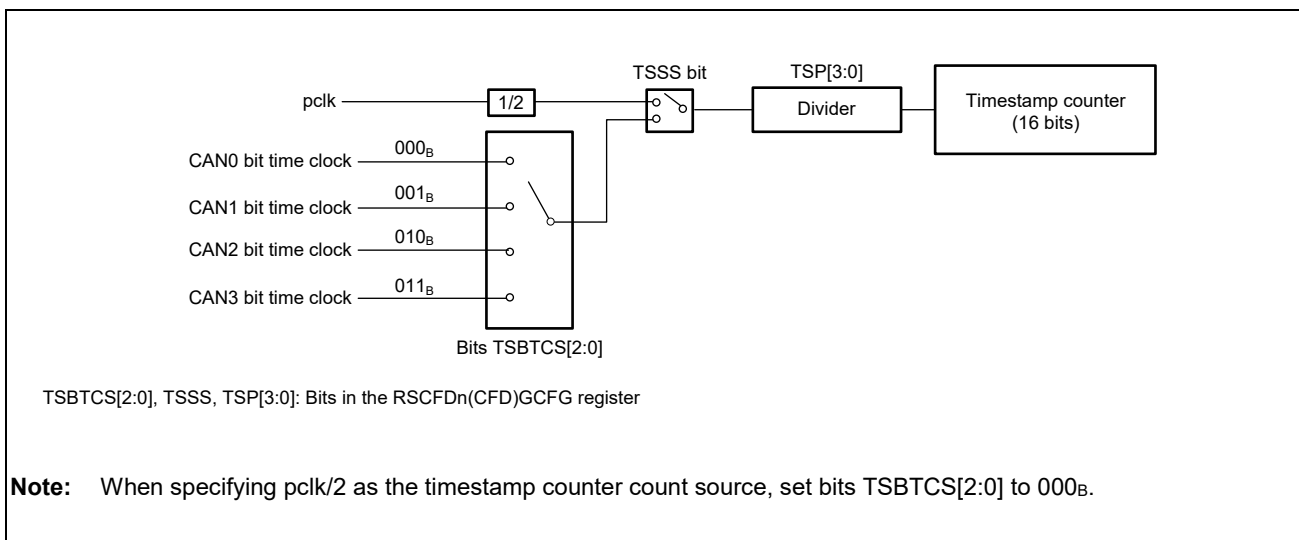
TSSS bit

TSP[3:0]

pclk

1/2

Divider

Timestamp counter (16 bits)

CAN0 bit time clock

$000_B$

CAN1 bit time clock

$001_B$

CAN2 bit time clock

$010_B$

CAN3 bit time clock

$011_B$

Bits TSBTCS[2:0]

TSBTCS[2:0], TSSS, TSP[3:0]: Bits in the RSCFDn(CFD)GCFG register

**Note:** When specifying pclk/2 as the timestamp counter count source, set bits TSBTCS[2:0] to $000_B$.